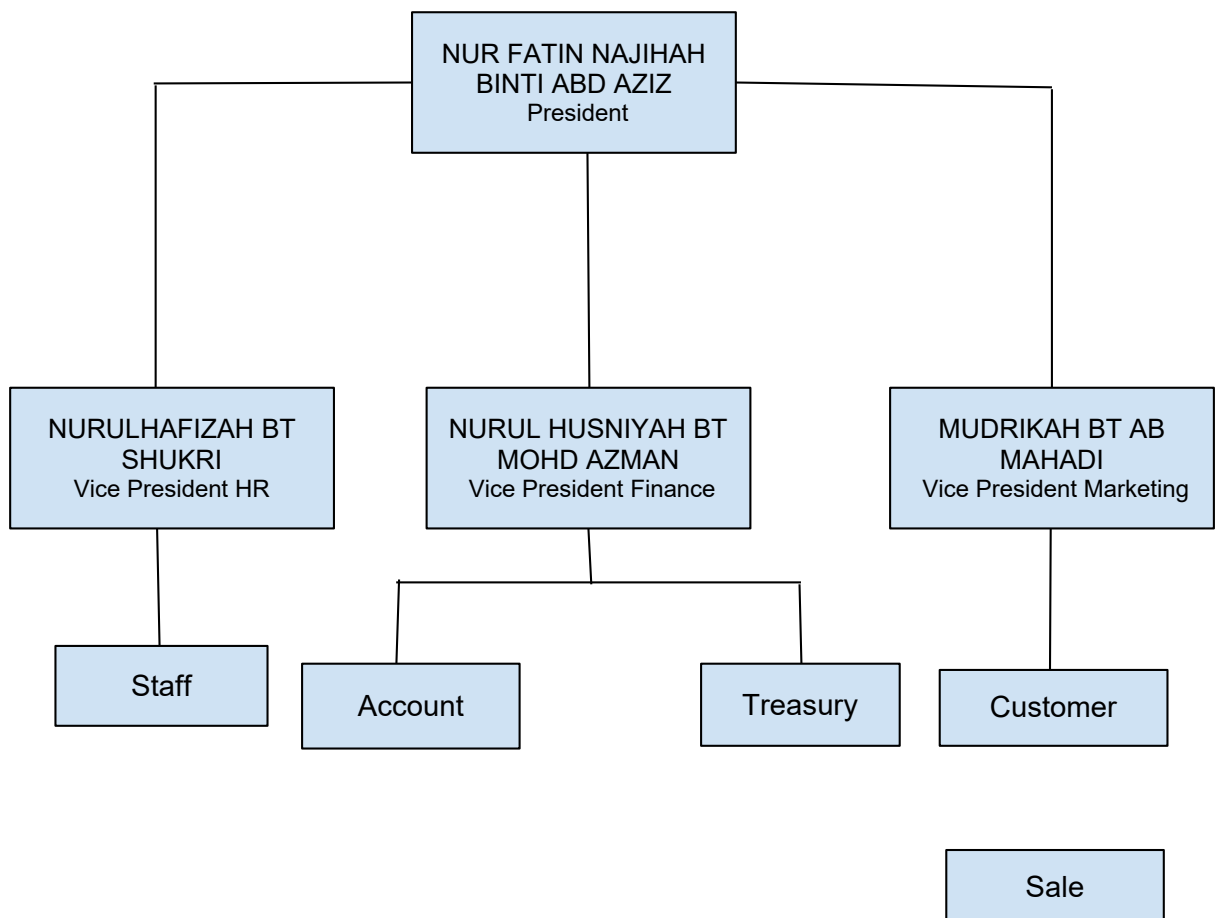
NUR FATIN NAJIHAH BINTI ABD AZIZ
President

NURULHAFIZAH BT SHUKRI
Vice President HR

NURUL HUSNIYAH BT MOHD AZMAN
Vice President Finance

MUDRIKAH BT AB MAHADI
Vice President Marketing

Staff

Account

Treasury

Customer

Sale